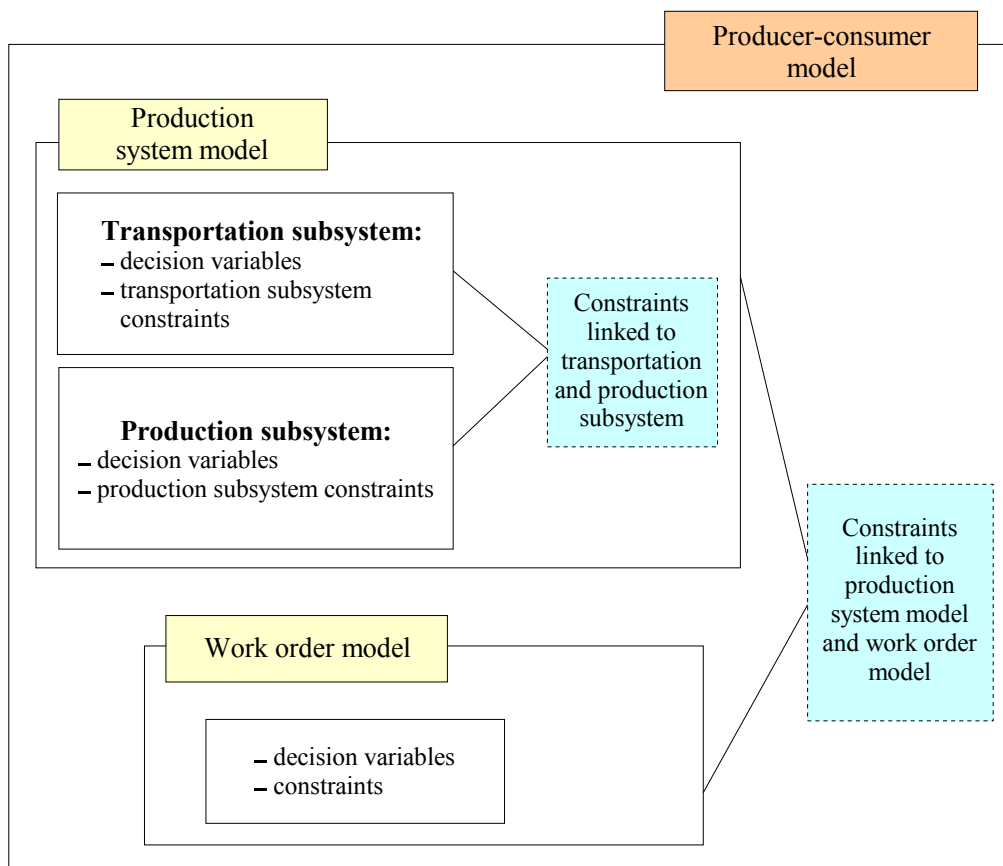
Producer-consumer model

Production system model

**Transportation subsystem:**
– decision variables
– transportation subsystem constraints

**Production subsystem:**
– decision variables
– production subsystem constraints

Constraints linked to transportation and production subsystem

Constraints linked to production system model and work order model

Work order model

– decision variables
– constraints